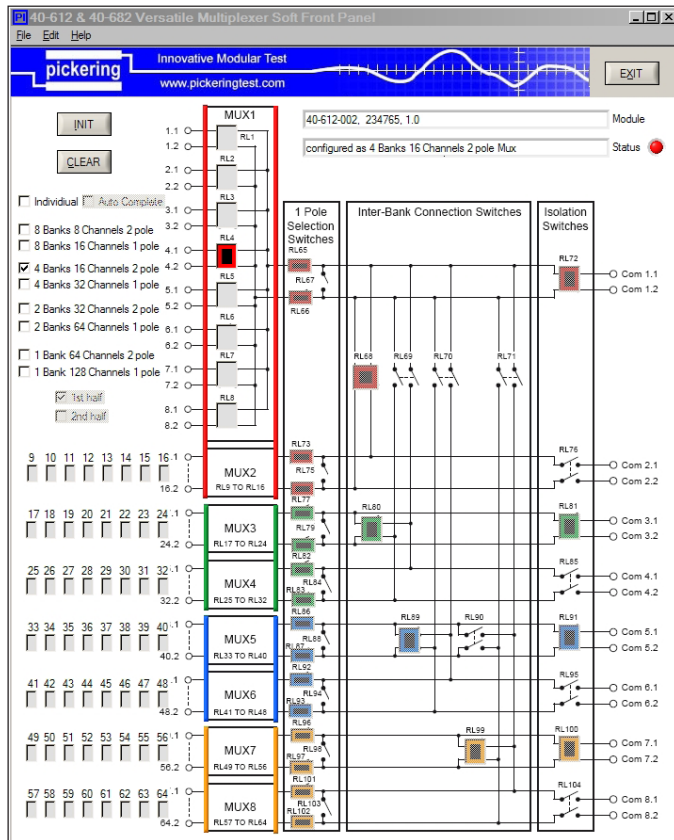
Pi 40-612 & 40-682 Versatile Multiplexer Soft Front Panel
_ □ X
File Edit Help

pickering
Innovative Modular Test
www.pickeringtest.com
EXIT

INIT
CLEAR

40-612-002, 234765, 1.0
Module
configured as 4 Banks 16 Channels 2 pole Mux
Status

MUX1
1.1
1.2
RL1
2.1
2.2
RL2
3.1
3.2
RL3
4.1
4.2
RL4
5.1
5.2
RL5
6.1
6.2
RL6
7.1
7.2
RL7
8.1
8.2
RL8

Individual
Auto Complete

8 Banks 8 Channels 2 pole
8 Banks 16 Channels 1 pole
4 Banks 16 Channels 2 pole
4 Banks 32 Channels 1 pole
2 Banks 32 Channels 2 pole
2 Banks 64 Channels 1 pole
1 Bank 64 Channels 2 pole
1 Bank 128 Channels 1 pole
1st half
2nd half

1 Pole Selection Switches
Inter-Bank Connection Switches
Isolation Switches

RL65
RL67
RL66
RL68
RL69
RL70
RL71
RL72
Com 1.1
Com 1.2

9 10 11 12 13 14 15 16
16.1
16.2
MUX2
RL9 TO RL16
RL73
RL75
RL74
RL76
Com 2.1
Com 2.2

17 18 19 20 21 22 23 24
24.1
24.2
MUX3
RL17 TO RL24
RL77
RL79
RL78
RL80
RL81
Com 3.1
Com 3.2

25 26 27 28 29 30 31 32
32.1
32.2
MUX4
RL25 TO RL32
RL82
RL84
RL83
RL85
Com 4.1
Com 4.2

33 34 35 36 37 38 39 40
40.1
40.2
MUX5
RL33 TO RL40
RL86
RL88
RL87
RL89
RL90
RL91
Com 5.1
Com 5.2

41 42 43 44 45 46 47 48
48.1
48.2
MUX6
RL41 TO RL48
RL92
RL94
RL93
RL95
Com 6.1
Com 6.2

49 50 51 52 53 54 55 56
56.1
56.2
MUX7
RL49 TO RL56
RL96
RL98
RL97
RL99
RL100
Com 7.1
Com 7.2

57 58 59 60 61 62 63 64
64.1
64.2
MUX8
RL57 TO RL64
RL101
RL103
RL102
RL104
Com 8.1
Com 8.2